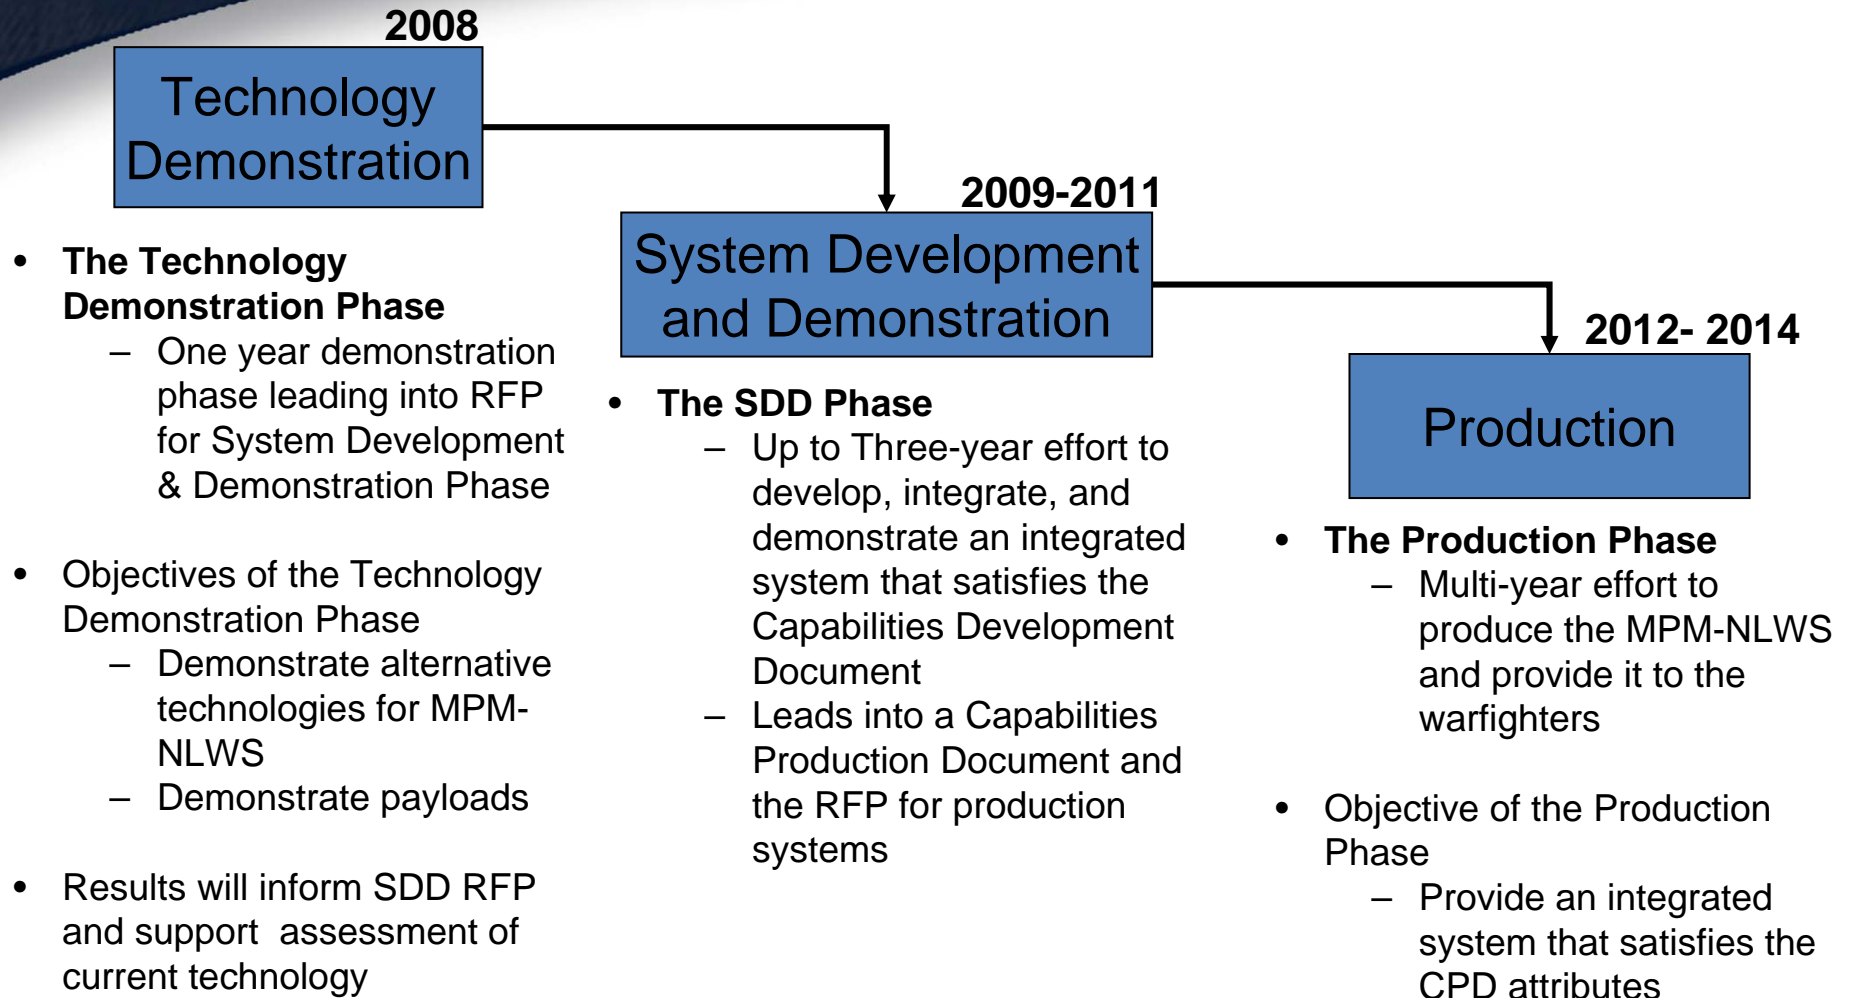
2008

Technology Demonstration

- The Technology Demonstration Phase
  - One year demonstration phase leading into RFP for System Development & Demonstration Phase

- Objectives of the Technology Demonstration Phase
  - Demonstrate alternative technologies for MPM-NLWS
  - Demonstrate payloads

- Results will inform SDD RFP and support assessment of current technology

2009-2011

System Development and Demonstration

- The SDD Phase
  - Up to Three-year effort to develop, integrate, and demonstrate an integrated system that satisfies the Capabilities Development Document
  - Leads into a Capabilities Production Document and the RFP for production systems

2012- 2014

Production

- The Production Phase
  - Multi-year effort to produce the MPM-NLWS and provide it to the warfighters

- Objective of the Production Phase
  - Provide an integrated system that satisfies the CPD attributes